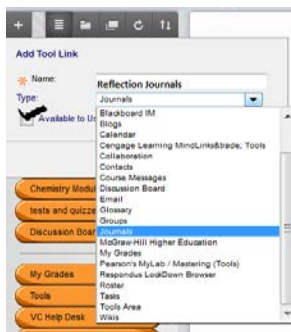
+

Add Tool Link

Name: Reflection Journals

Type: Journals

Available to U

Blackboard IM
Blogs
Calendar
Cengage Learning MindLinks&trade; Tools
Collaboration
Contacts
Course Messages
Discussion Board
Email
Glossary
Groups
Journals
McGraw-Hill Higher Education
My Grades
Pearson's MyLab / Mastering (Tools)
Respondus LockDown Browser
Roster
Tasks
Tools Area
Wikis

Chemistry Modu

tests and quizze

Discussion Boar

My Grades

Tools

VC Help Desk